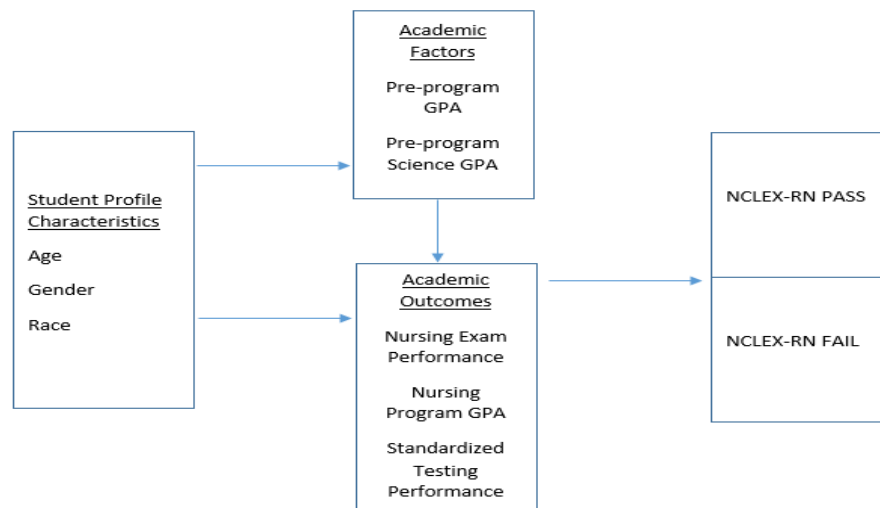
Student Profile Characteristics

Age

Gender

Race

Academic Factors

Pre-program GPA

Pre-program Science GPA

Academic Outcomes

Nursing Exam Performance

Nursing Program GPA

Standardized Testing Performance

NCLEX-RN PASS

NCLEX-RN FAIL